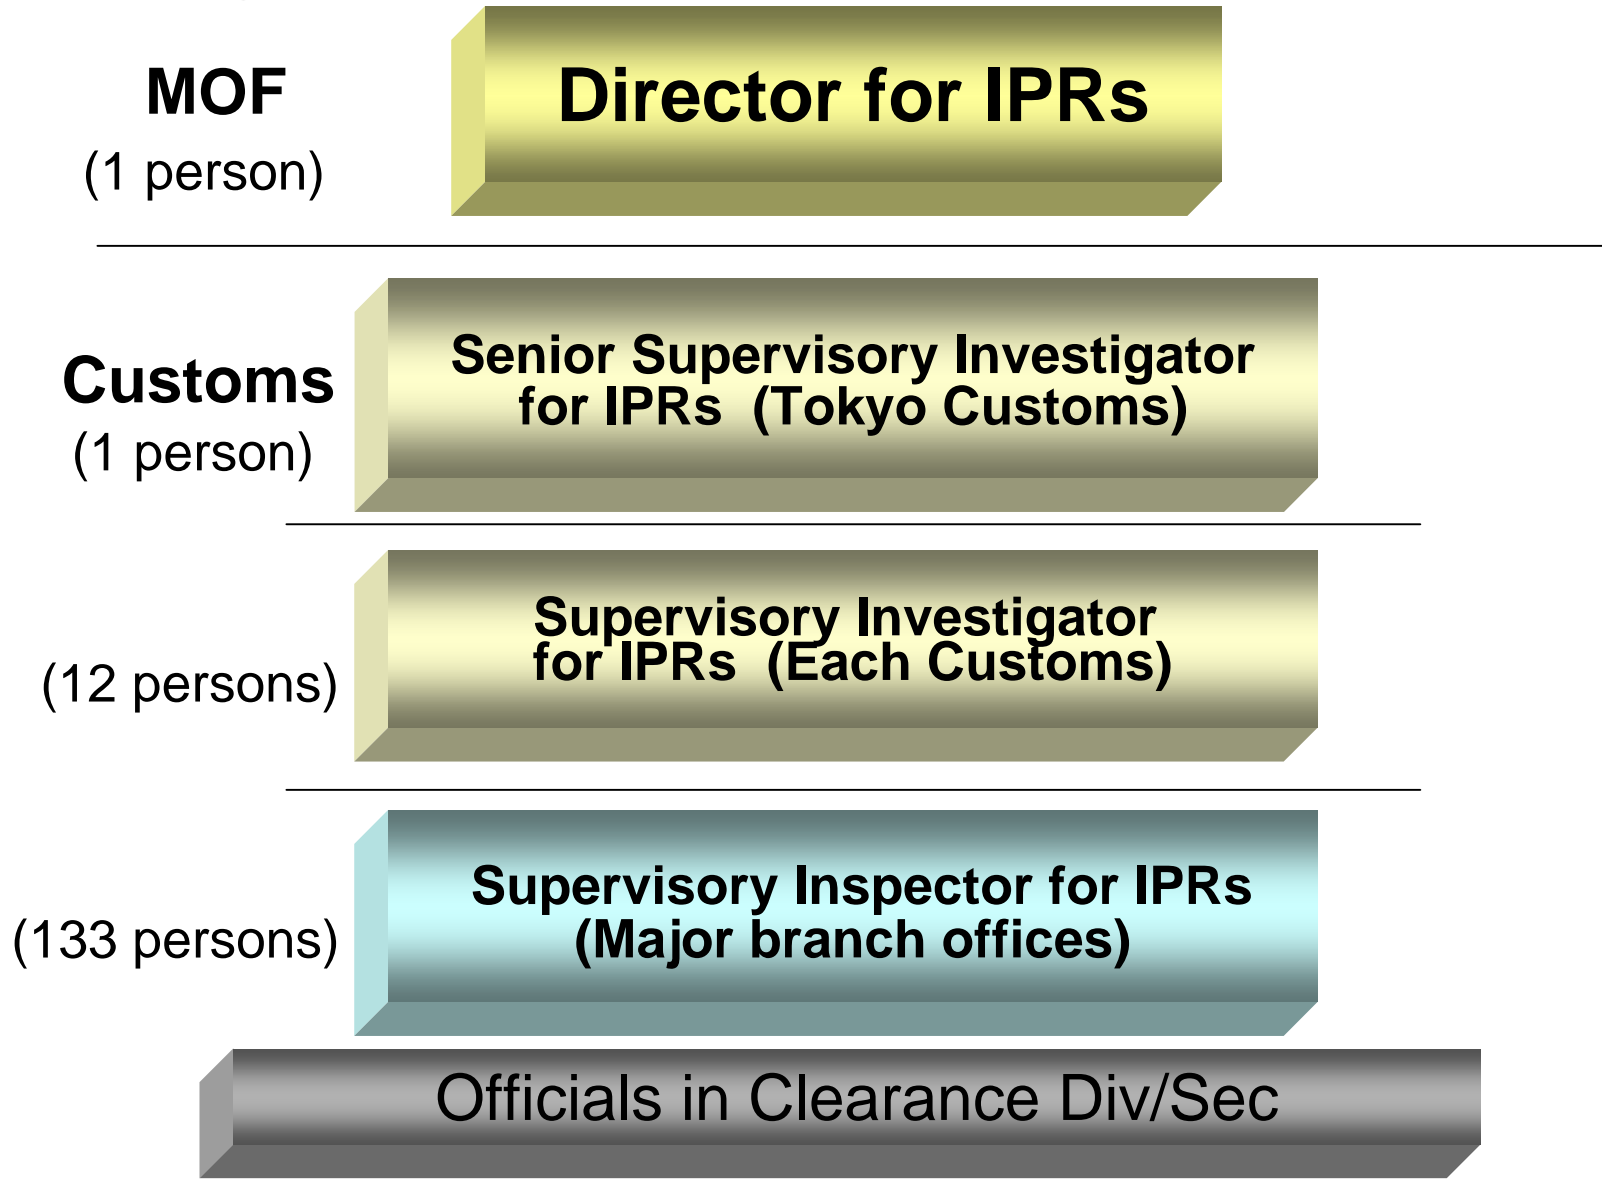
MOF
(1 person)

Director for IPRs

Customs
(1 person)

Senior Supervisory Investigator for IPRs (Tokyo Customs)

(12 persons)

Supervisory Investigator for IPRs (Each Customs)

(133 persons)

Supervisory Inspector for IPRs (Major branch offices)

Officials in Clearance Div/Sec